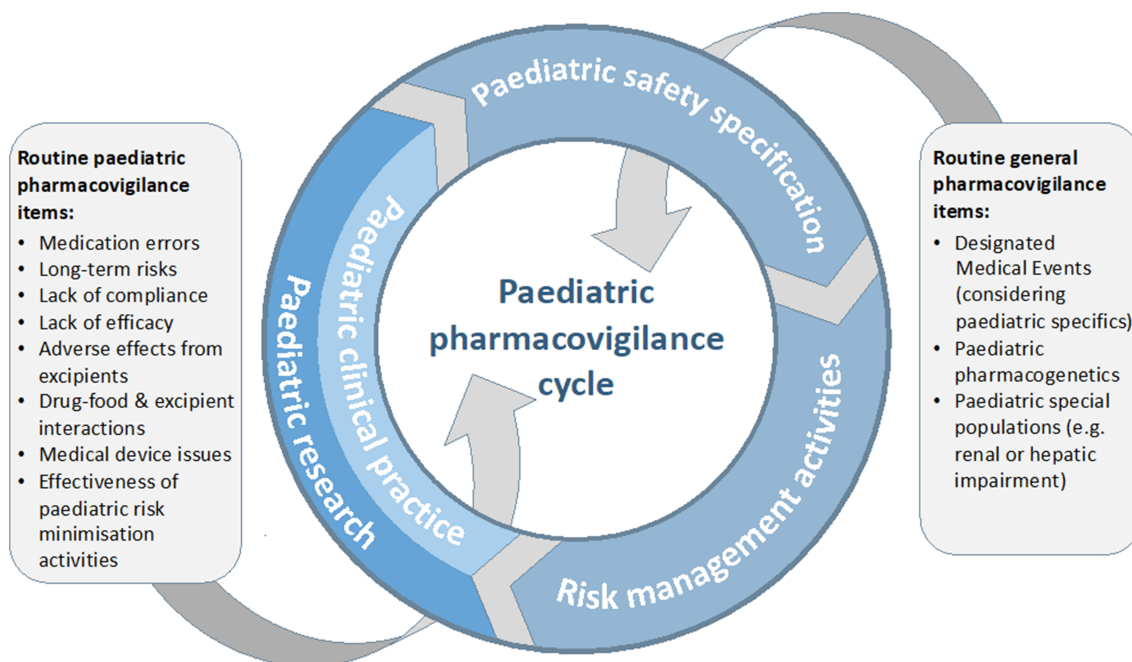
Routine paediatric pharmacovigilance items:
- Medication errors
- Long-term risks
- Lack of compliance
- Lack of efficacy
- Adverse effects from excipients
- Drug-food & excipient interactions
- Medical device issues
- Effectiveness of paediatric risk minimisation activities

Paediatric safety specification

Paediatric clinical practice

Paediatric research

Paediatric pharmacovigilance cycle

Risk management activities

Routine general pharmacovigilance items:
- Designated Medical Events (considering paediatric specifics)
- Paediatric pharmacogenetics
- Paediatric special populations (e.g. renal or hepatic impairment)